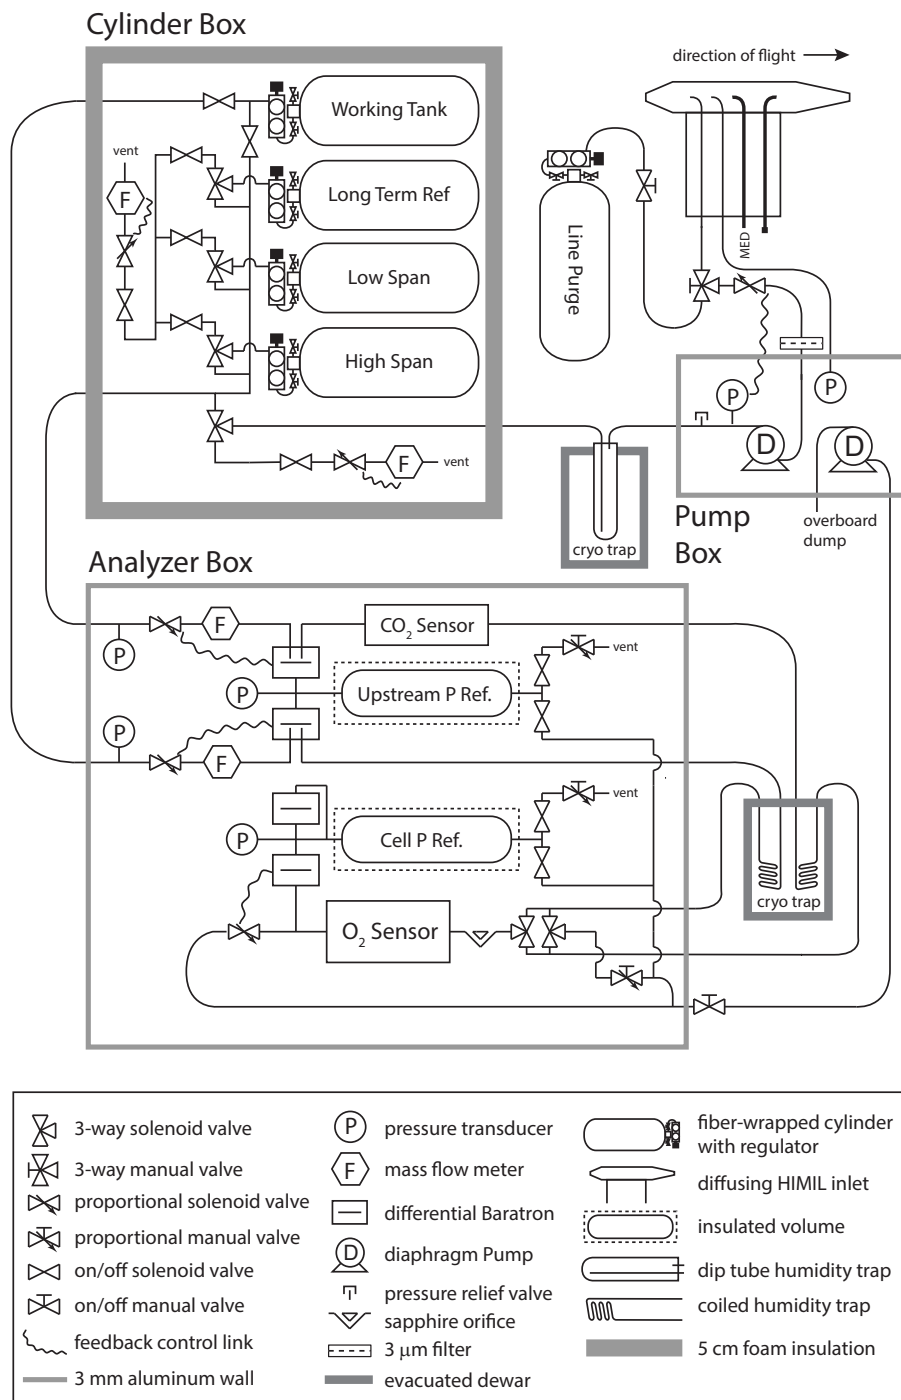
Cylinder Box

direction of flight

vent

F

Working Tank

Long Term Ref

Low Span

High Span

Line Purge

MED

P

P

P

D

D

F

vent

cryo trap

Pump Box

overboard dump

Analyzer Box

P

F

$CO_2$ Sensor

vent

P

Upstream P Ref.

P

F

vent

P

Cell P Ref.

cryo trap

$O_2$ Sensor

3-way solenoid valve
3-way manual valve
proportional solenoid valve
proportional manual valve
on/off solenoid valve
on/off manual valve
feedback control link
3 mm aluminum wall

P pressure transducer
F mass flow meter
differential Baratron
D diaphragm Pump
pressure relief valve
sapphire orifice
3 μm filter
evacuated dewar

fiber-wrapped cylinder with regulator
diffusing HIMIL inlet
insulated volume
dip tube humidity trap
coiled humidity trap
5 cm foam insulation